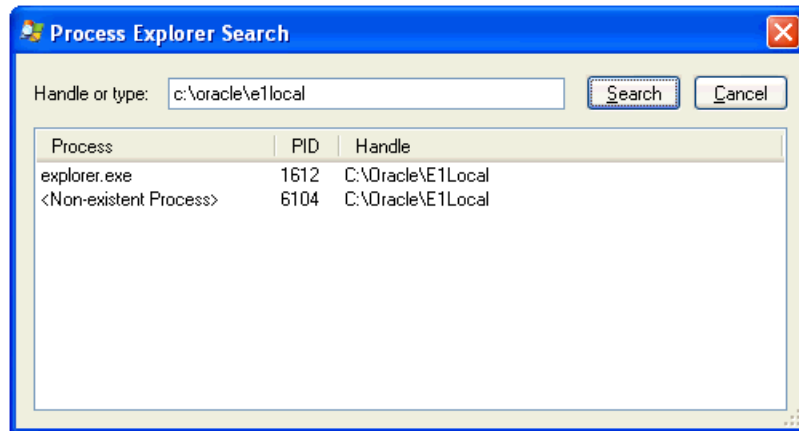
Process Explorer Search

Handle or type: c:\oracle\e1local

Search

Cancel

| Process | PID | Handle |
|---|---|---|
| explorer.exe | 1612 | C:\Oracle\E1Local |
| <Non-existent Process> | 6104 | C:\Oracle\E1Local |